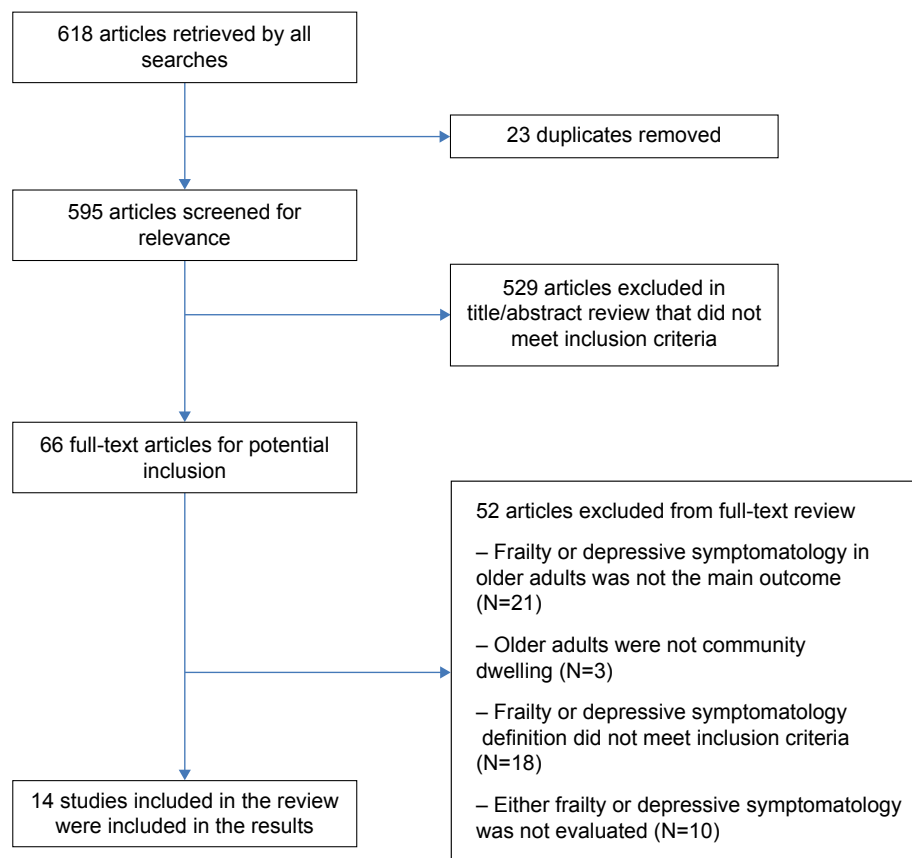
618 articles retrieved by all searches

23 duplicates removed

595 articles screened for relevance

529 articles excluded in title/abstract review that did not meet inclusion criteria

66 full-text articles for potential inclusion

52 articles excluded from full-text review

– Frailty or depressive symptomatology in older adults was not the main outcome (N=21)

– Older adults were not community dwelling (N=3)

– Frailty or depressive symptomatology definition did not meet inclusion criteria (N=18)

– Either frailty or depressive symptomatology was not evaluated (N=10)

14 studies included in the review were included in the results